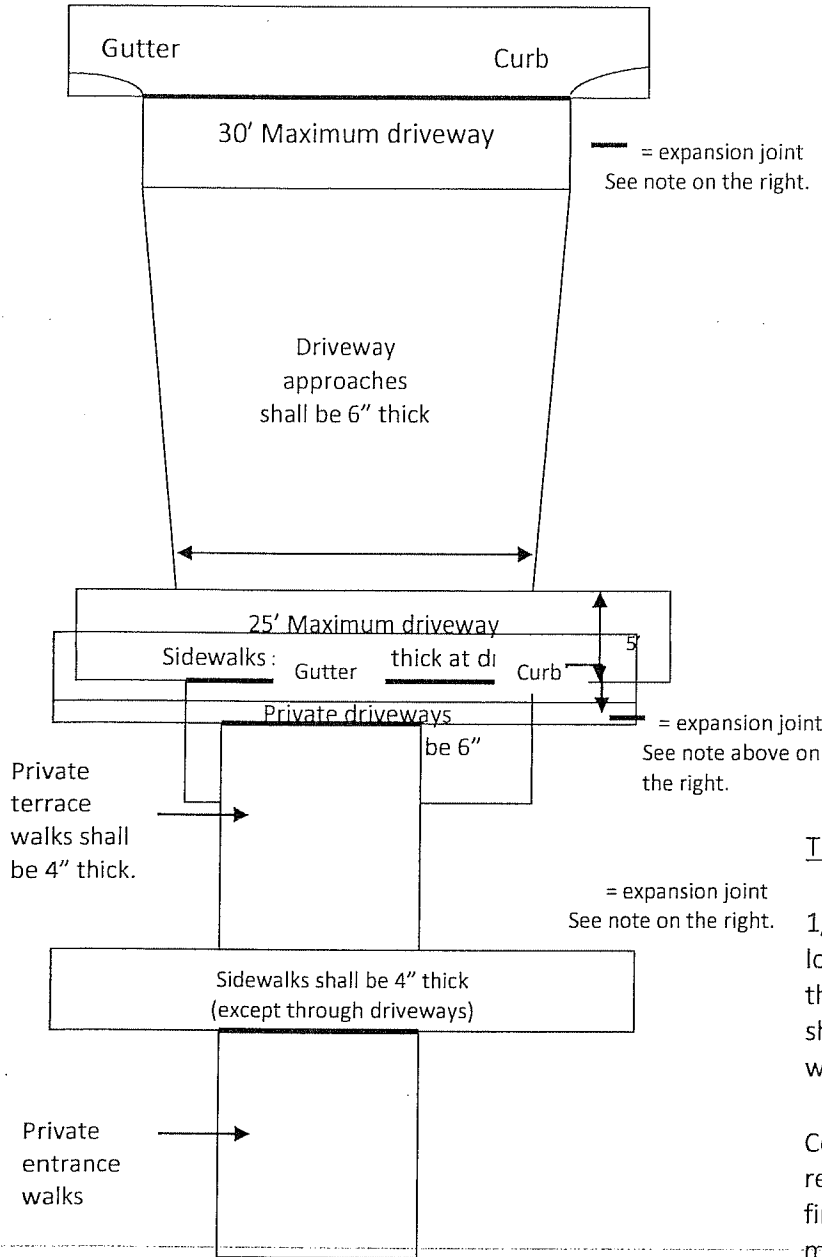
Gutter

Curb

30' Maximum driveway

= expansion joint
See note on the right.

Driveway approaches shall be 6" thick

25' Maximum driveway

5'

Sidewalks : Gutter thick at dı Curb

Private driveways be 6"

= expansion joint
See note above on the right.

Private terrace walks shall be 4" thick.

= expansion joint
See note on the right.

T

1,
lo
th
sh
w

Sidewalks shall be 4" thick (except through driveways)

Private entrance walks

C
re
fi
m